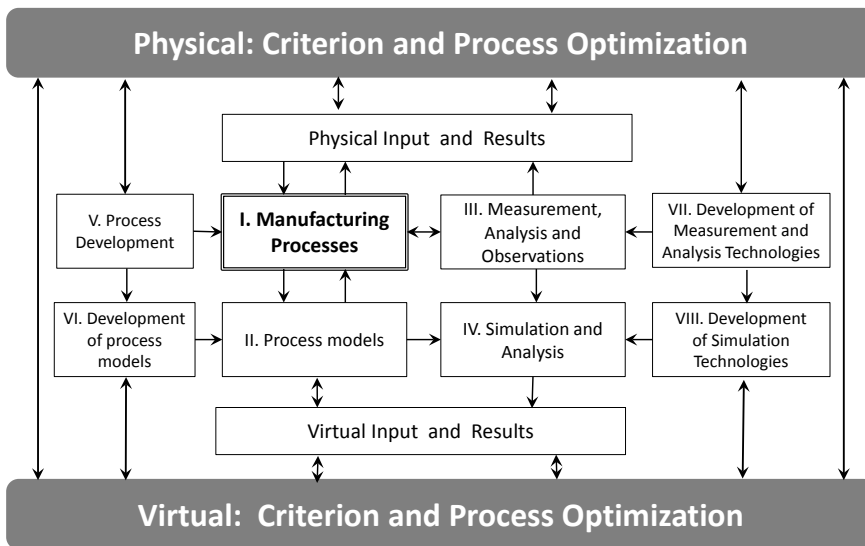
Physical: Criterion and Process Optimization

Physical Input and Results

V. Process Development

I. Manufacturing Processes

III. Measurement, Analysis and Observations

VII. Development of Measurement and Analysis Technologies

VI. Development of process models

II. Process models

IV. Simulation and Analysis

VIII. Development of Simulation Technologies

Virtual Input and Results

Virtual: Criterion and Process Optimization